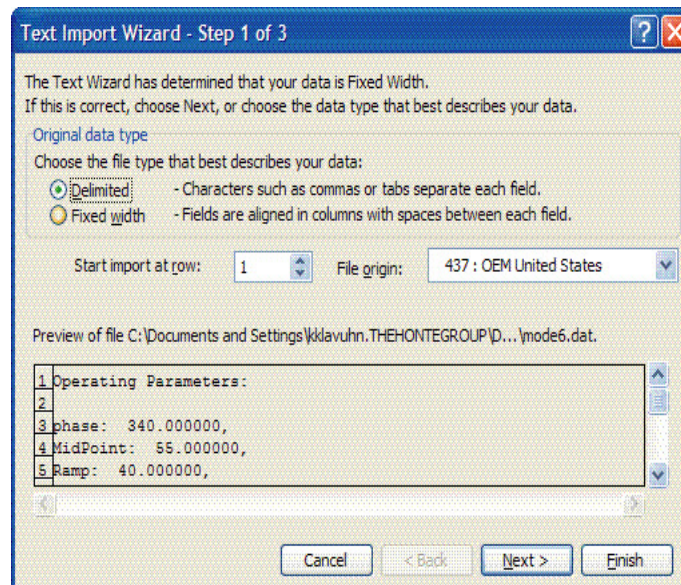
Text Import Wizard - Step 1 of 3

The Text Wizard has determined that your data is Fixed Width.
If this is correct, choose Next, or choose the data type that best describes your data.

Original data type

Choose the file type that best describes your data:

Delimited - Characters such as commas or tabs separate each field.
Fixed width - Fields are aligned in columns with spaces between each field.

Start import at row: 1 File origin: 437 : OEM United States

Preview of file C:\Documents and Settings\kklavuhn.THEHONTEGROUP\D...\mode6.dat.

1 Operating Parameters:
2
3 phase: 340.000000,
4 MidPoint: 55.000000,
5 Ramp: 40.000000,

Cancel < Back Next > Finish